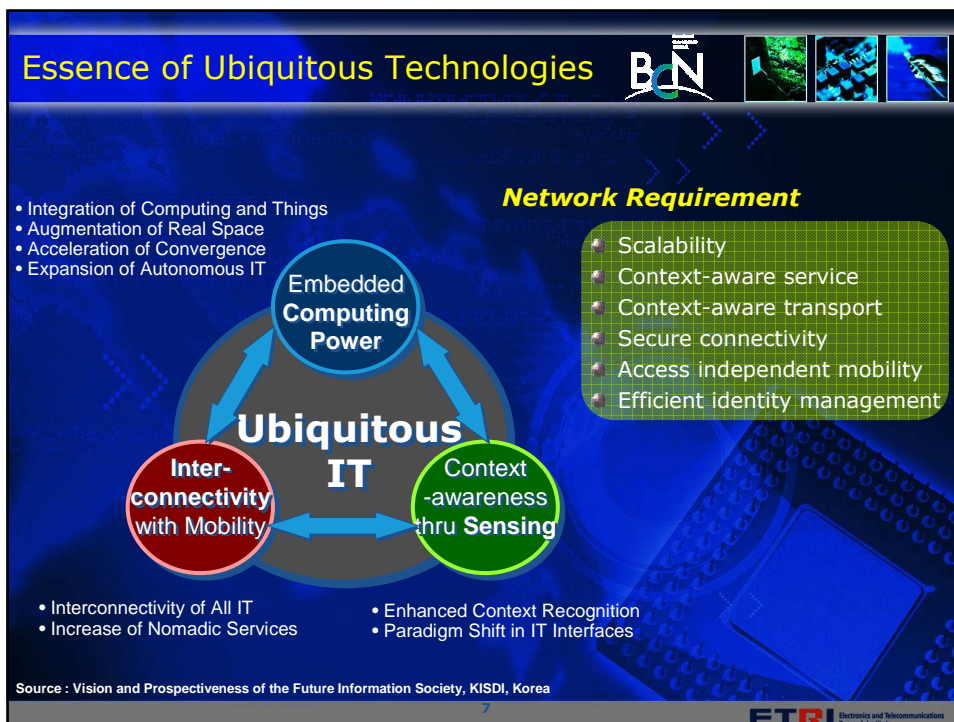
Essence of Ubiquitous Technologies

BcN

Network Requirement

• Integration of Computing and Things
• Augmentation of Real Space
• Acceleration of Convergence
• Expansion of Autonomous IT

Scalability
Context-aware service
Context-aware transport
Secure connectivity
Access independent mobility
Efficient identity management

Embedded Computing Power

Ubiquitous IT

Inter-connectivity with Mobility

Context -awareness thru Sensing

• Interconnectivity of All IT
• Increase of Nomadic Services

• Enhanced Context Recognition
• Paradigm Shift in IT Interfaces

Source : Vision and Prospectiveness of the Future Information Society, KISDI, Korea

7

ETRI Electronics and Telecommunications